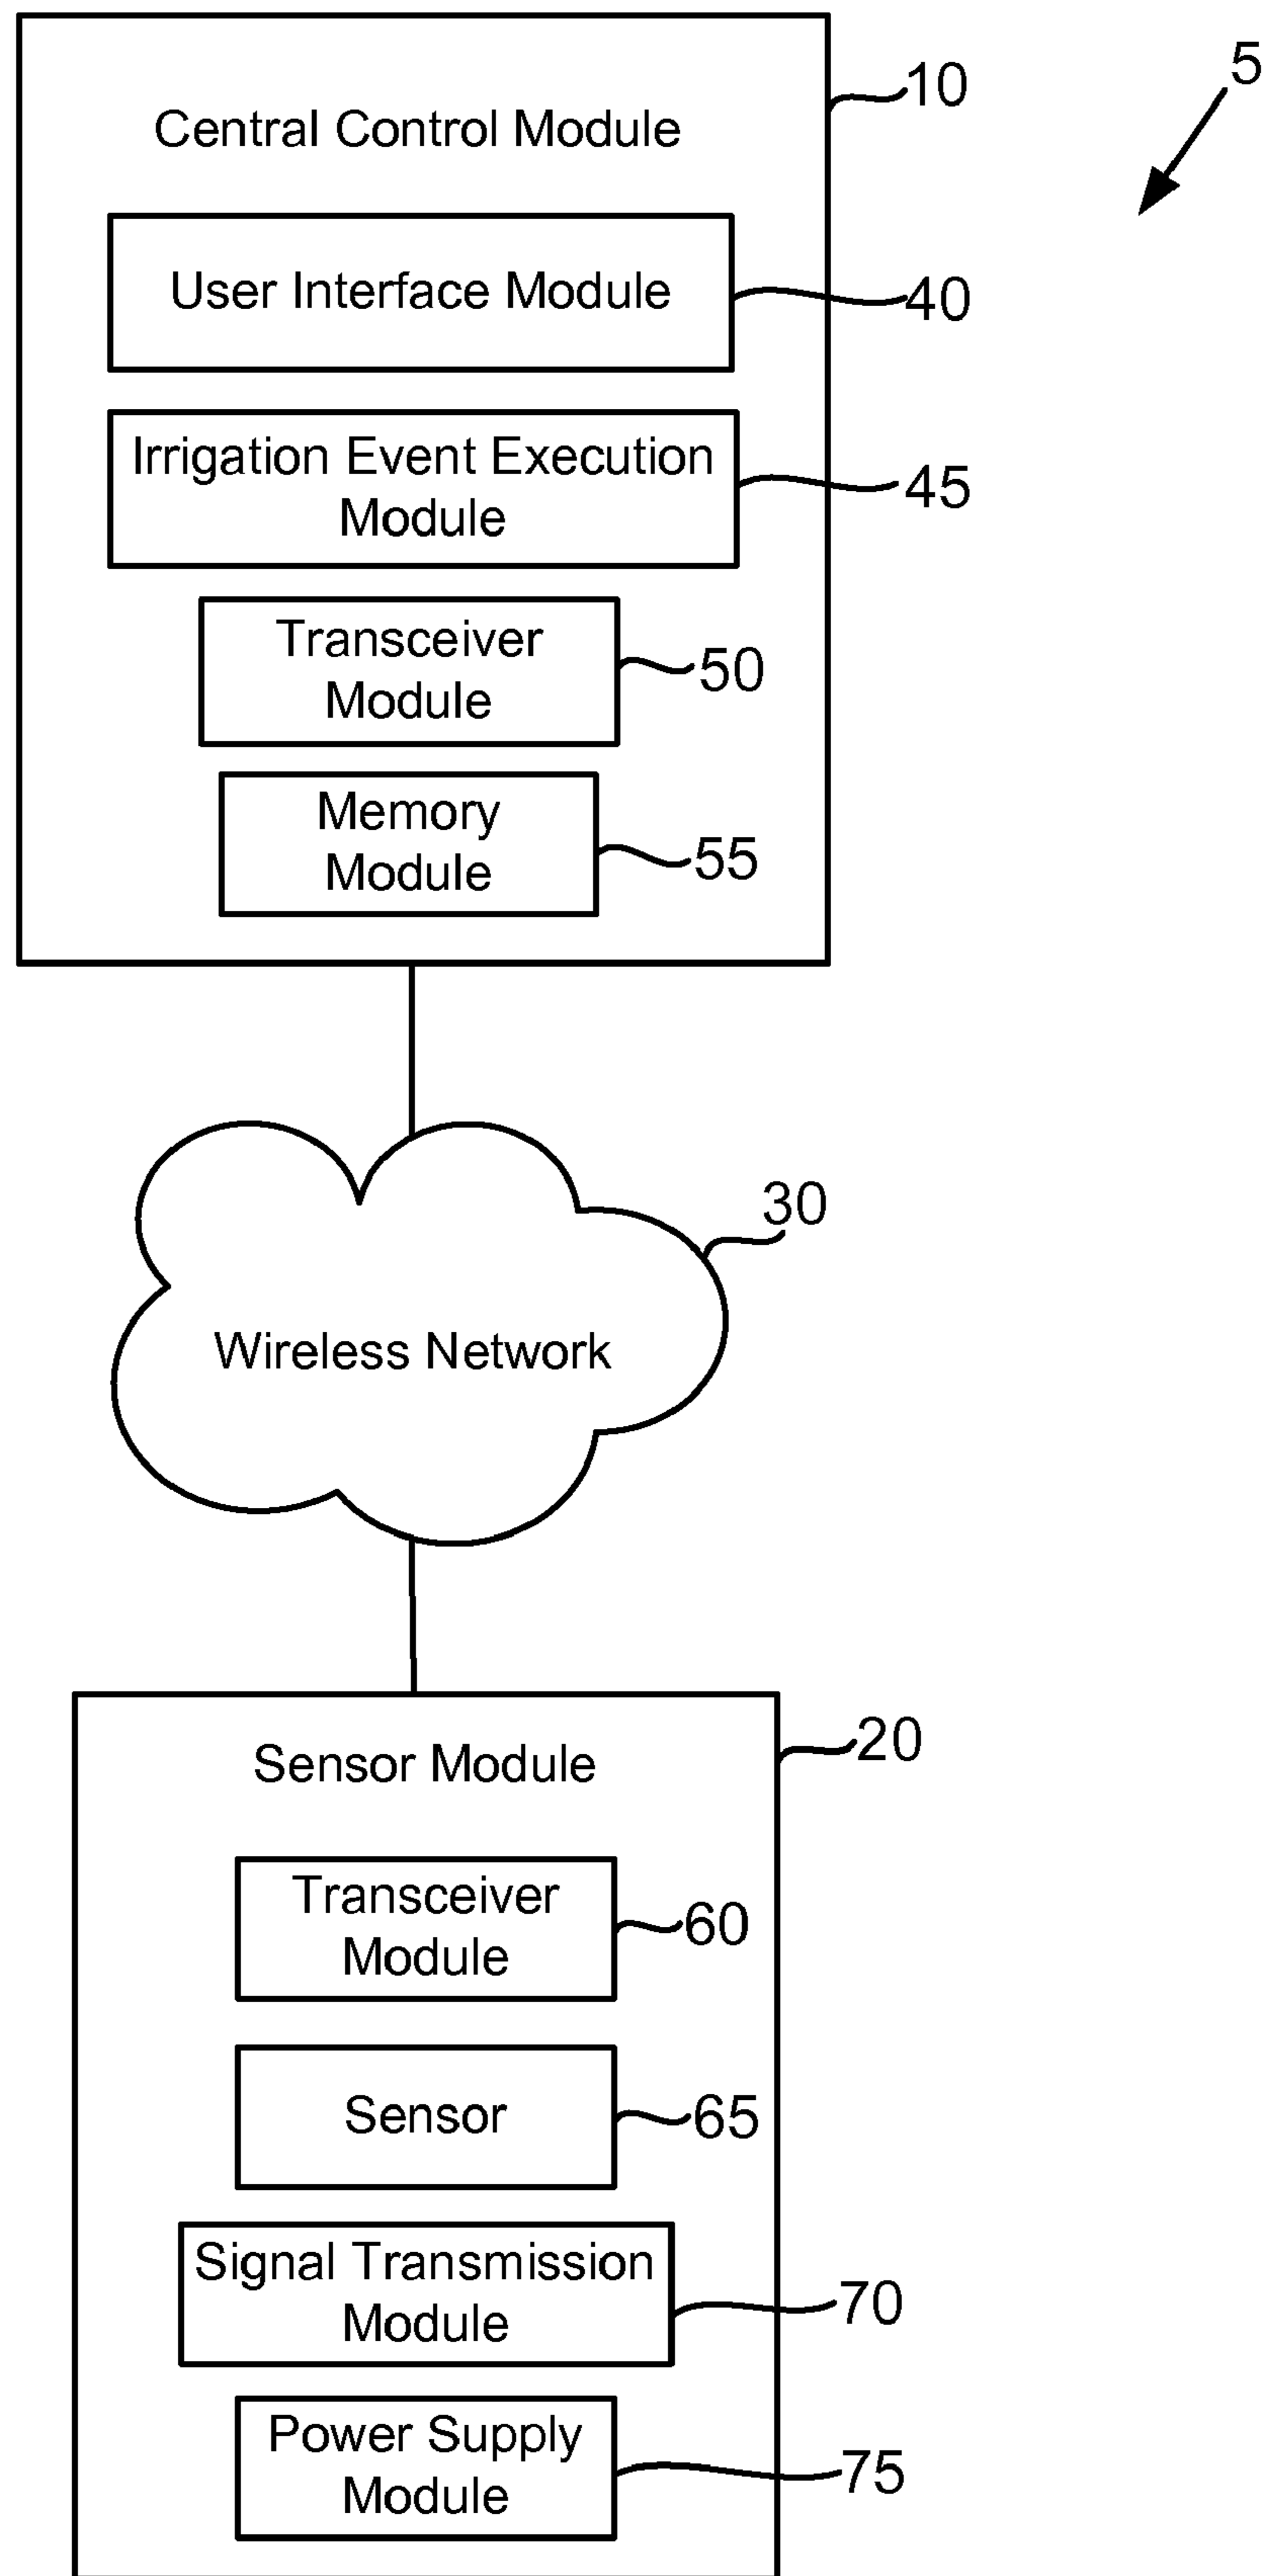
5

10

Central Control Module

User Interface Module

40

Irrigation Event Execution Module

45

Transceiver Module

50

Memory Module

55

30

Wireless Network

20

Sensor Module

Transceiver Module

60

Sensor

65

Signal Transmission Module

70

Power Supply Module

75